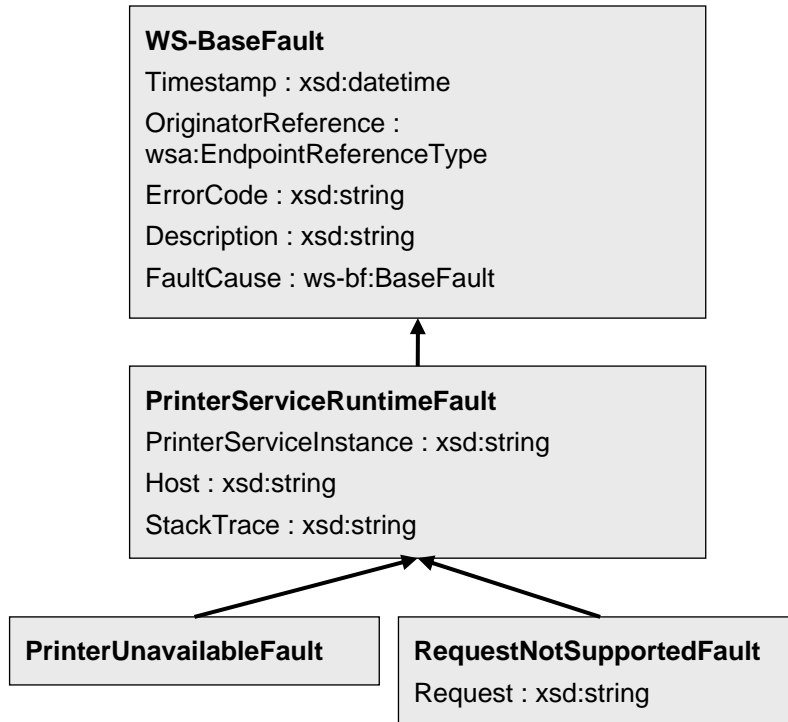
WS-BaseFault
Timestamp : xsd:datetime
OriginatorReference : wsa:EndpointReferenceType
ErrorCode : xsd:string
Description : xsd:string
FaultCause : ws-bf:BaseFault

PrinterServiceRuntimeFault
PrinterServiceInstance : xsd:string
Host : xsd:string
StackTrace : xsd:string

PrinterUnavailableFault

RequestNotSupportedFault
Request : xsd:string